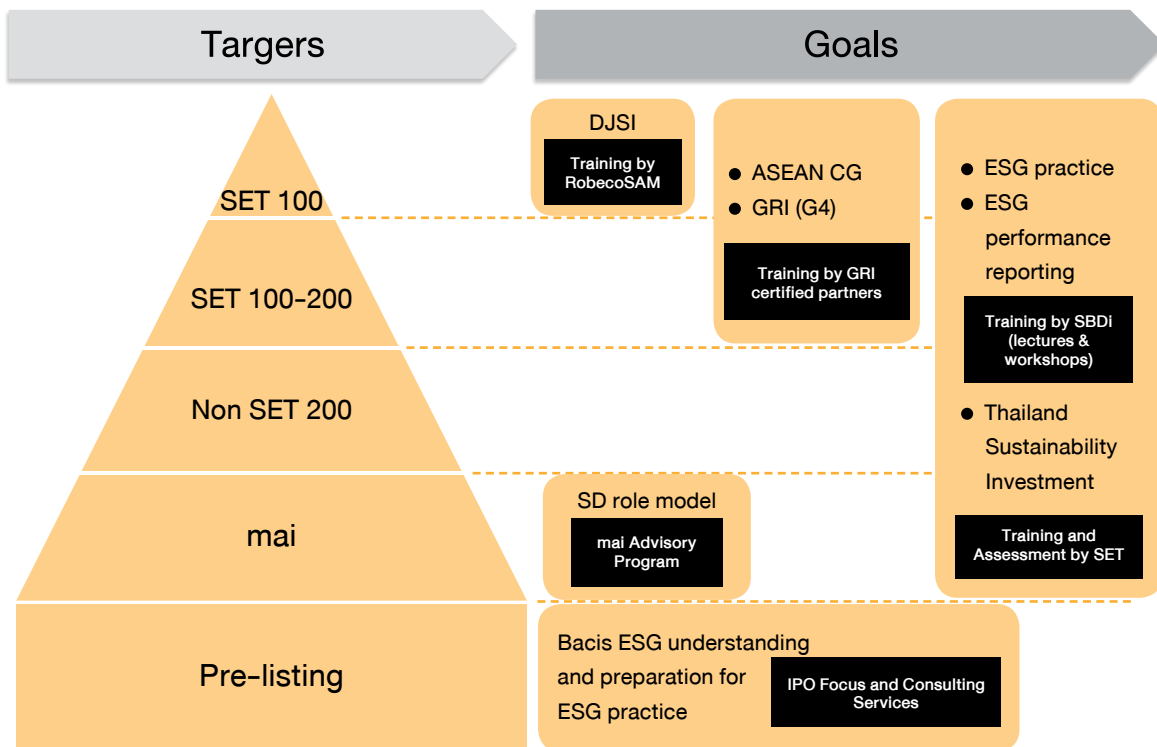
Targers

Goals

SET 100

SET 100-200

Non SET 200

mai

Pre-listing

DJSI

Training by RobecoSAM

● ASEAN CG
● GRI (G4)

Training by GRI certified partners

● ESG practice
● ESG performance reporting

Training by SBDi (lectures & workshops)

● Thailand Sustainability Investment

Training and Assessment by SET

SD role model

mai Advisory Program

Bacis ESG understanding and preparation for ESG practice

IPO Focus and Consulting Services